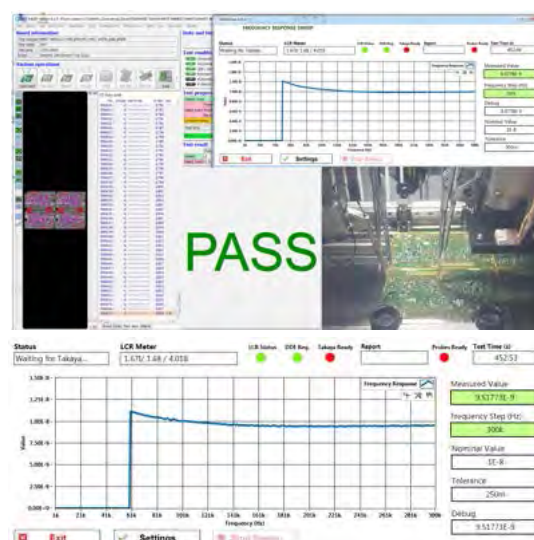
FREQUENCY RESPONSE SWEEP

Status
Waiting for Takaya...

LCR Meter

LCR Status

DDE Reg.

Takaya Ready

Report

Probes Ready

Test Time (s)

Frequency Response

Measured Value

Frequency Step (Hz)

Debug

Nominal Value

Tolerance

Exit

Settings

Board information

Fixture operations

Tests and res

PASS

Status
Waiting for Takaya...

LCR Meter
1.675/ 1.68 / 4.018

LCR Status

DDE Reg.

Takaya Ready

Report

Probes Ready

Test Time (s)
452.53

Frequency Response

Measured Value
9.51773E-9

Frequency Step (Hz)
300k

Nominal Value
1E-8

Tolerance
250m

Debug
9.51773E-9

1.50E-8
1.25E-8
1.00E-8
7.50E-9
5.00E-9
2.50E-9
0.00E+0

Value

1k 21k 41k 61k 81k 101k 121k 141k 161k 181k 201k 221k 241k 261k 281k 300k

Frequency (Hz)

Exit

Settings

Show Preview